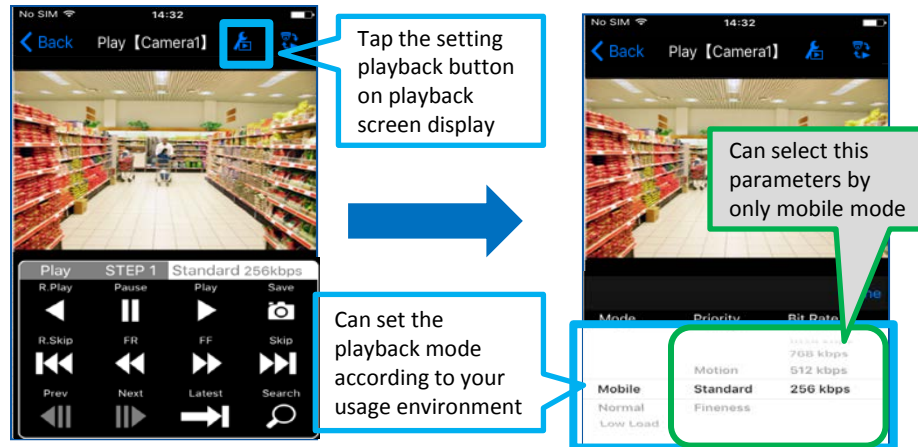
No SIM 14:32

Back Play【Camera1】

Tap the setting playback button on playback screen display

Play STEP 1 Standard 256kbps

R.Play Pause Play Save

R.Skip FR FF Skip

Prev Next Latest Search

Can set the playback mode according to your usage environment

No SIM 14:32

Back Play【Camera1】

Can select this parameters by only mobile mode

ne

Mode Priority Bit Rate

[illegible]
768 kbps
Motion 512 kbps
Mobile Standard 256 kbps
Normal Fineness
Low Load